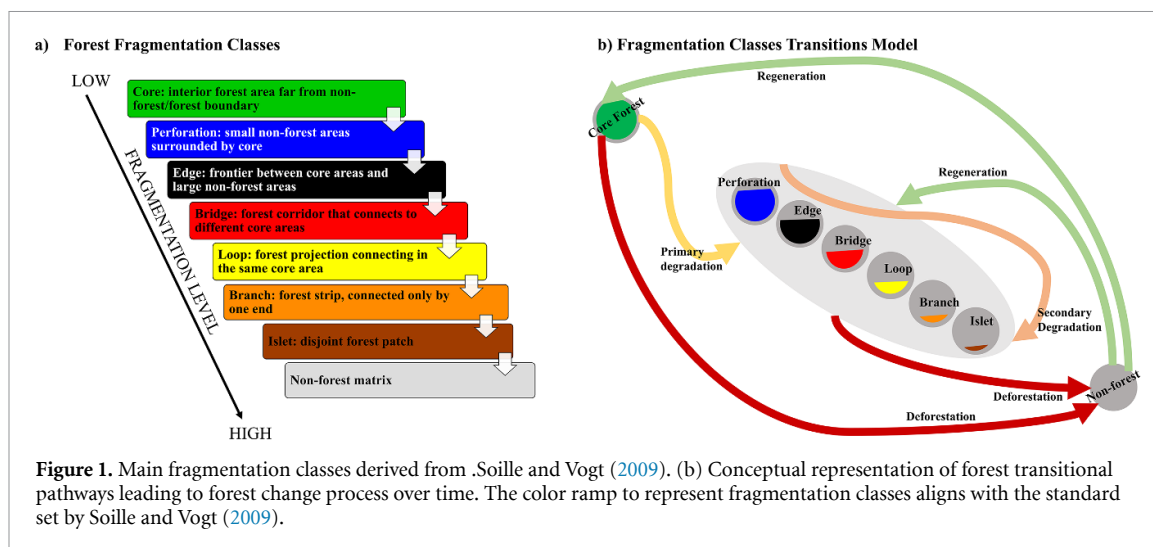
a) Forest Fragmentation Classes

LOW

FRAGMENTATION LEVEL

HIGH

Core: interior forest area far from non-forest/forest boundary

Perforation: small non-forest areas surrounded by core

Edge: frontier between core areas and large non-forest areas

Bridge: forest corridor that connects to different core areas

Loop: forest projection connecting in the same core area

Branch: forest strip, connected only by one end

Islet: disjoint forest patch

Non-forest matrix

b) Fragmentation Classes Transitions Model

Regeneration

Core Forest

Regeneration

Perforation

Edge

Bridge

Loop

Branch

Islet

Primary degradation

Secondary Degradation

Deforestation

Non-forest

Deforestation

Figure 1. Main fragmentation classes derived from .Soille and Vogt (2009). (b) Conceptual representation of forest transitional pathways leading to forest change process over time. The color ramp to represent fragmentation classes aligns with the standard set by Soille and Vogt (2009).